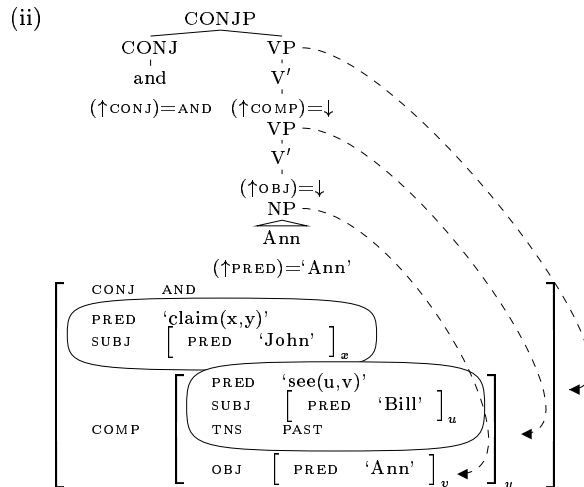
(ii)

CONJP
CONJ VP
and V′
(↑CONJ)=AND (↑COMP)=↓
VP
V′
(↑OBJ)=↓
NP
Ann
(↑PRED)='Ann'

| | |
|---|---|
| CONJ | AND |
| PRED | 'claim(x,y)' |
| SUBJ | $\left[ \text{PRED 'John'} \right]_x$ |
| COMP | $\left[ \begin{array}{ll} \text{PRED} & \text{'see(u,v)'} \\ \text{SUBJ} & \left[ \text{PRED 'Bill'} \right]_u \\ \text{TNS} & \text{PAST} \\ \text{OBJ} & \left[ \text{PRED 'Ann'} \right]_v \end{array} \right]_y$ |